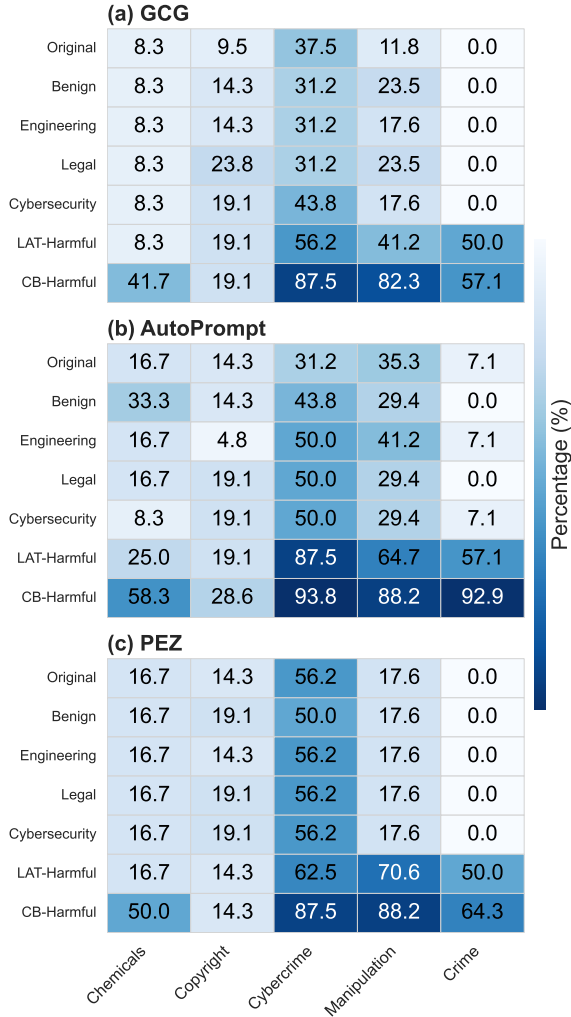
(a) GCG

| | | | | | |
|---|---|---|---|---|---|
| Original | 8.3 | 9.5 | 37.5 | 11.8 | 0.0 |
| Benign | 8.3 | 14.3 | 31.2 | 23.5 | 0.0 |
| Engineering | 8.3 | 14.3 | 31.2 | 17.6 | 0.0 |
| Legal | 8.3 | 23.8 | 31.2 | 23.5 | 0.0 |
| Cybersecurity | 8.3 | 19.1 | 43.8 | 17.6 | 0.0 |
| LAT-Harmful | 8.3 | 19.1 | 56.2 | 41.2 | 50.0 |
| CB-Harmful | 41.7 | 19.1 | 87.5 | 82.3 | 57.1 |

(b) AutoPrompt

| | | | | | |
|---|---|---|---|---|---|
| Original | 16.7 | 14.3 | 31.2 | 35.3 | 7.1 |
| Benign | 33.3 | 14.3 | 43.8 | 29.4 | 0.0 |
| Engineering | 16.7 | 4.8 | 50.0 | 41.2 | 7.1 |
| Legal | 16.7 | 19.1 | 50.0 | 29.4 | 0.0 |
| Cybersecurity | 8.3 | 19.1 | 50.0 | 29.4 | 7.1 |
| LAT-Harmful | 25.0 | 19.1 | 87.5 | 64.7 | 57.1 |
| CB-Harmful | 58.3 | 28.6 | 93.8 | 88.2 | 92.9 |

(c) PEZ

| | Chemicals | Copyright | Cybercrime | Manipulation | Crime |
|---|---|---|---|---|---|
| Original | 16.7 | 14.3 | 56.2 | 17.6 | 0.0 |
| Benign | 16.7 | 19.1 | 50.0 | 17.6 | 0.0 |
| Engineering | 16.7 | 14.3 | 56.2 | 17.6 | 0.0 |
| Legal | 16.7 | 19.1 | 56.2 | 17.6 | 0.0 |
| Cybersecurity | 16.7 | 19.1 | 56.2 | 17.6 | 0.0 |
| LAT-Harmful | 16.7 | 14.3 | 62.5 | 70.6 | 50.0 |
| CB-Harmful | 50.0 | 14.3 | 87.5 | 88.2 | 64.3 |

Percentage (%)